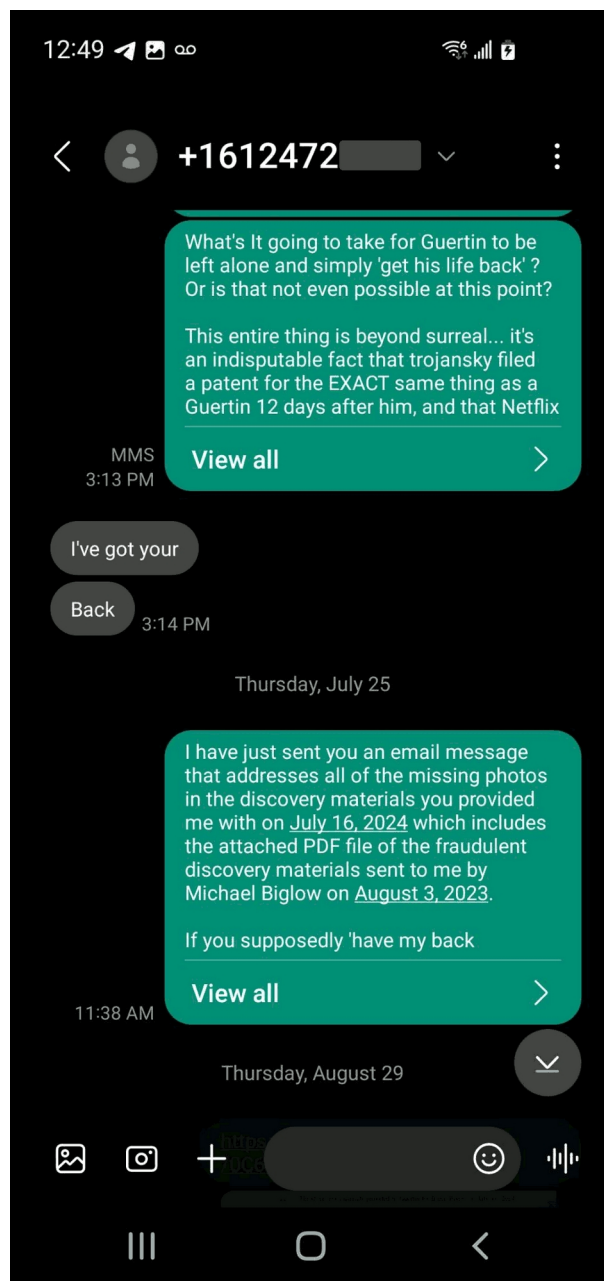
12:49

+1612472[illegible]

What's It going to take for Guertin to be left alone and simply 'get his life back' ? Or is that not even possible at this point?

This entire thing is beyond surreal... it's an indisputable fact that trojansky filed a patent for the EXACT same thing as a Guertin 12 days after him, and that Netflix

View all

MMS
3:13 PM

I've got your

Back

3:14 PM

Thursday, July 25

I have just sent you an email message that addresses all of the missing photos in the discovery materials you provided me with on July 16, 2024 which includes the attached PDF file of the fraudulent discovery materials sent to me by Michael Biglow on August 3, 2023.

If you supposedly 'have my back

View all

11:38 AM

Thursday, August 29

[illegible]